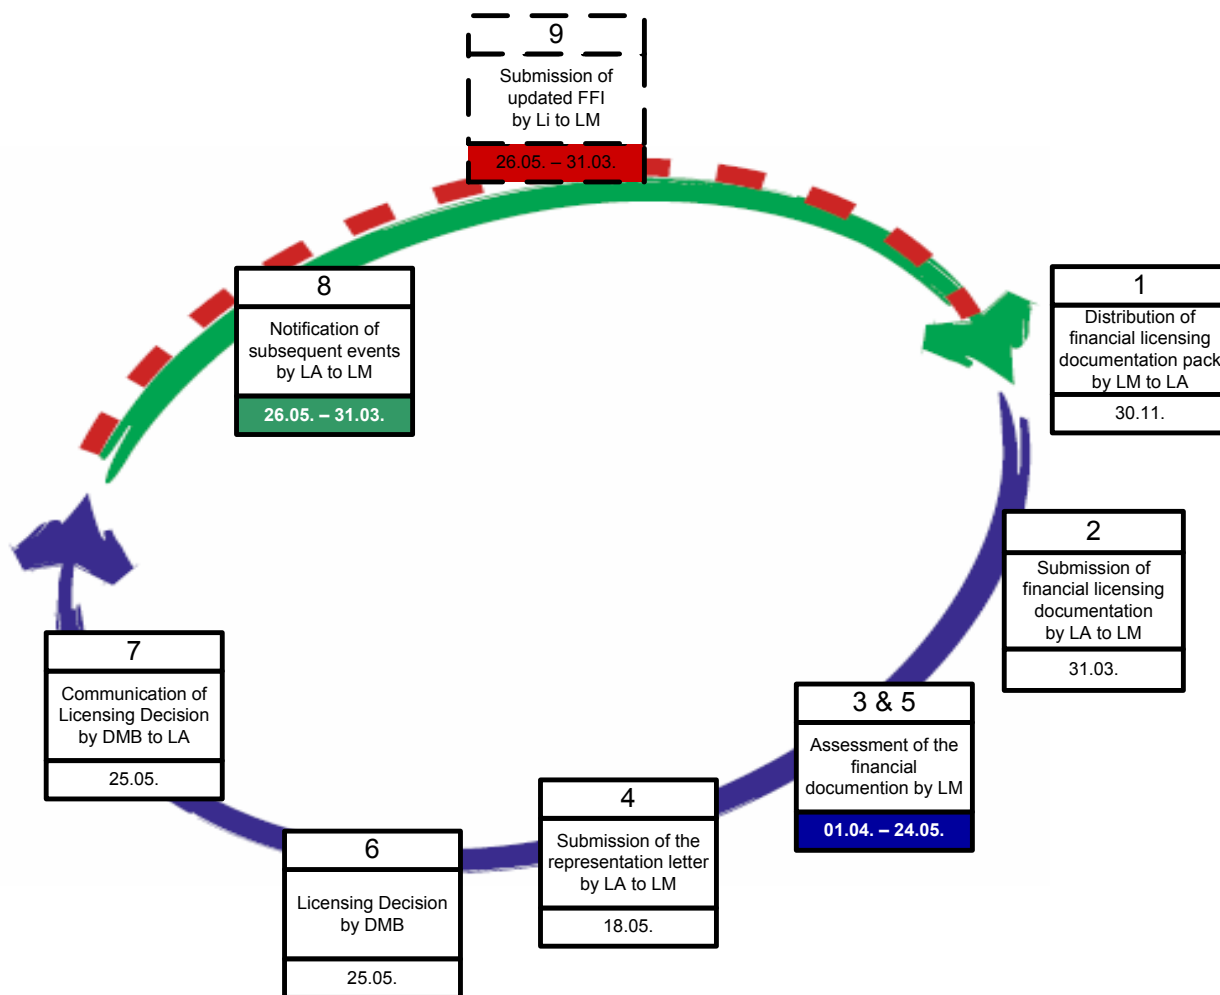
9
Submission of updated FFI by Li to LM
26.05. – 31.03.

1
Distribution of financial licensing documentation pack by LM to LA
30.11.

2
Submission of financial licensing documentation by LA to LM
31.03.

3 & 5
Assessment of the financial documention by LM
01.04. – 24.05.

4
Submission of the representation letter by LA to LM
18.05.

6
Licensing Decision by DMB
25.05.

7
Communication of Licensing Decision by DMB to LA
25.05.

8
Notification of subsequent events by LA to LM
26.05. – 31.03.